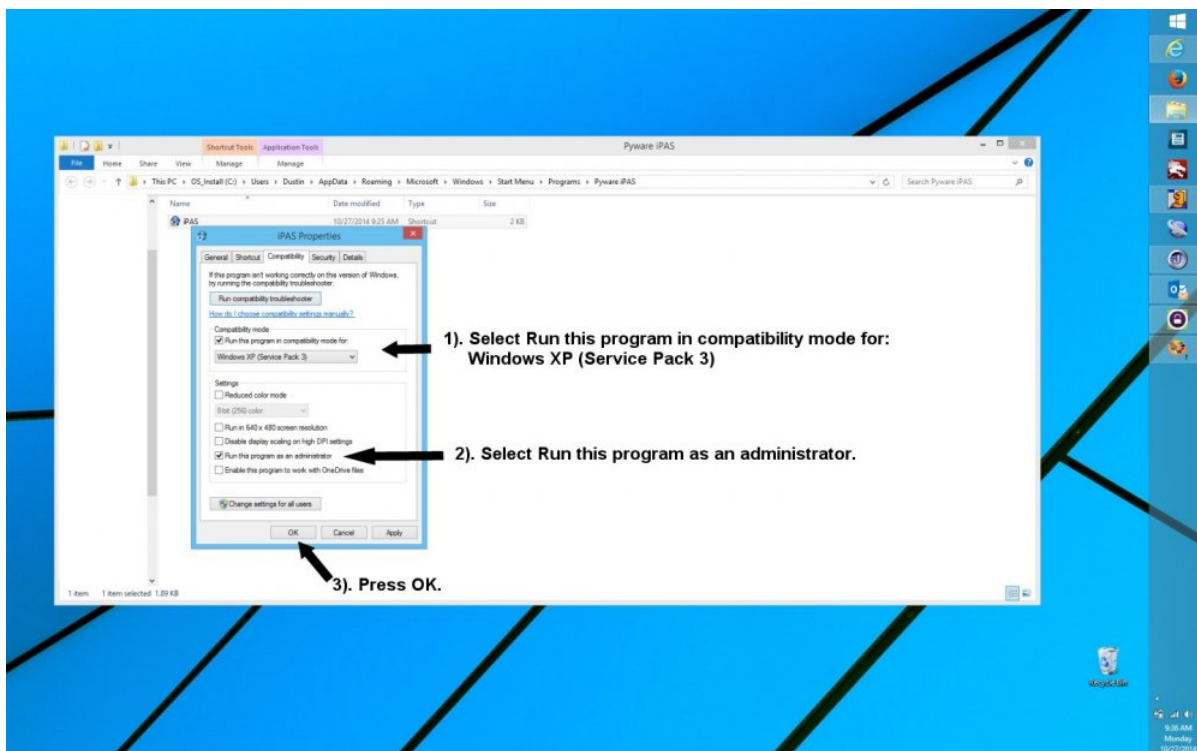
Shortcut Tools Application Tools
Pyware iPAS
File Home Share View Manage Manage
This PC › OS_Install (C:) › Users › Dustin › AppData › Roaming › Microsoft › Windows › Start Menu › Programs › Pyware iPAS
Search Pyware iPAS
Name Date modified Type Size
iPAS 10/27/2014 9:25 AM Shortcut 2 KB

iPAS Properties
General Shortcut Compatibility Security Details
If this program isn't working correctly on this version of Windows, try running the compatibility troubleshooter.
Run compatibility troubleshooter
How do I choose compatibility settings manually?
Compatibility mode
Run this program in compatibility mode for:
Windows XP (Service Pack 3)
Settings
Reduced color mode
8-bit (256) color
Run in 640 x 480 screen resolution
Disable display scaling on high DPI settings
Run this program as an administrator
Enable this program to work with OneDrive files
Change settings for all users
OK Cancel Apply

1). Select Run this program in compatibility mode for: Windows XP (Service Pack 3)

2). Select Run this program as an administrator.

3). Press OK.

1 item 1 item selected 1.89 KB

Recycle Bin

9:36 AM
Monday
10/27/2014